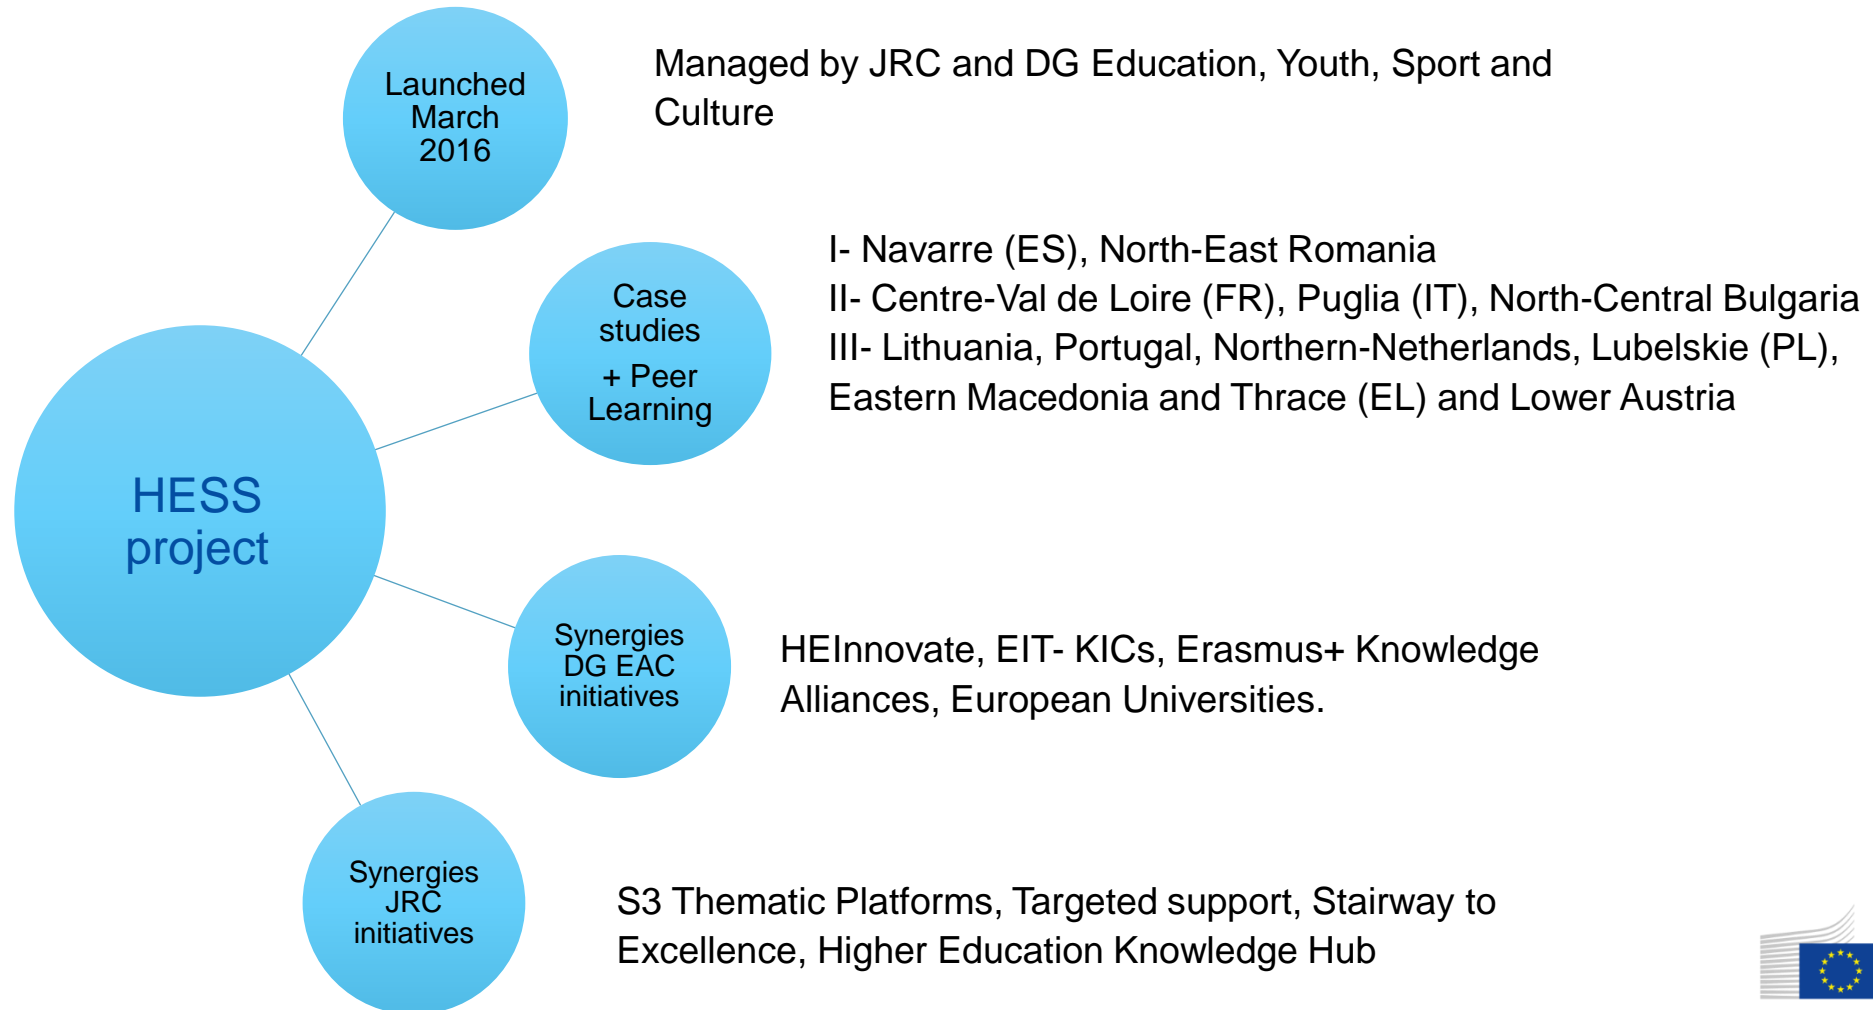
HESS project

Launched March 2016

Managed by JRC and DG Education, Youth, Sport and Culture

Case studies + Peer Learning

I- Navarre (ES), North-East Romania
II- Centre-Val de Loire (FR), Puglia (IT), North-Central Bulgaria
III- Lithuania, Portugal, Northern-Netherlands, Lubelskie (PL), Eastern Macedonia and Thrace (EL) and Lower Austria

Synergies DG EAC initiatives

HEInnovate, EIT- KICs, Erasmus+ Knowledge Alliances, European Universities.

Synergies JRC initiatives

S3 Thematic Platforms, Targeted support, Stairway to Excellence, Higher Education Knowledge Hub